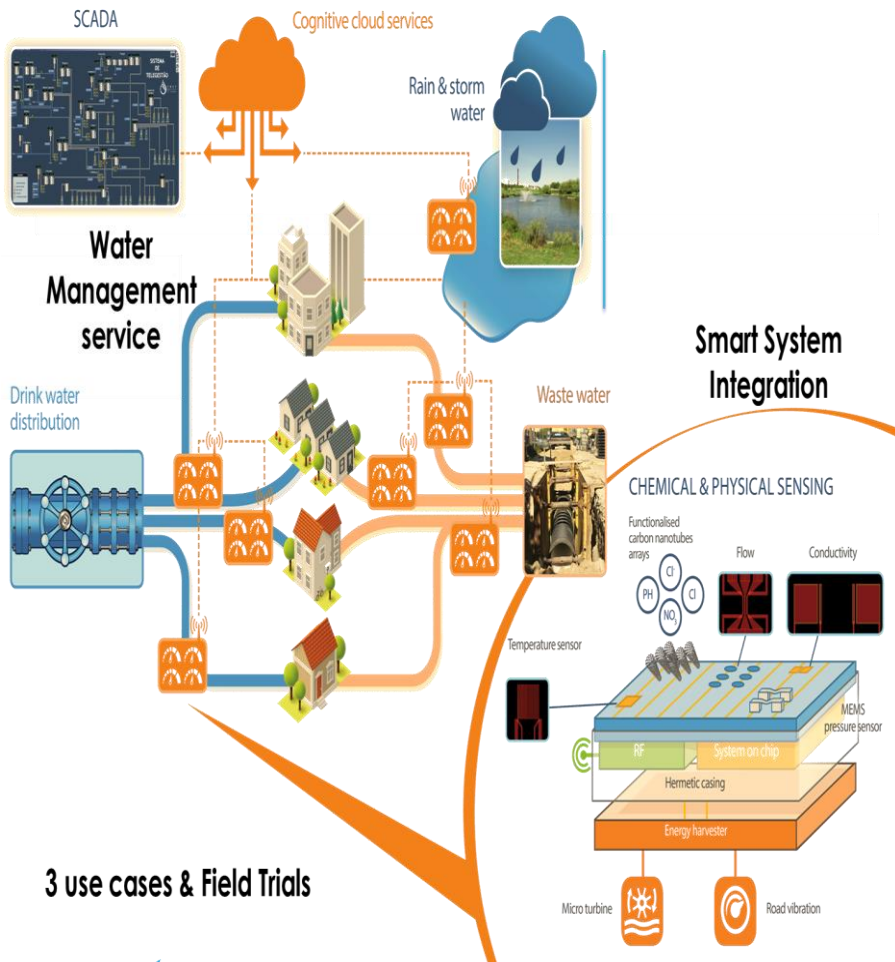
SCADA

Cognitive cloud services

Rain & storm water

Water Management service

Smart System Integration

Drink water distribution

Waste water

CHEMICAL & PHYSICAL SENSING

Functionalised carbon nanotubes arrays

PH

$Cl^-$

Cl

$NO_3$

Flow

Conductivity

Temperature sensor

MEMS pressure sensor

RF

System on chip

Hermetic casing

Energy harvester

3 use cases & Field Trials

Micro turbine

Road vibration